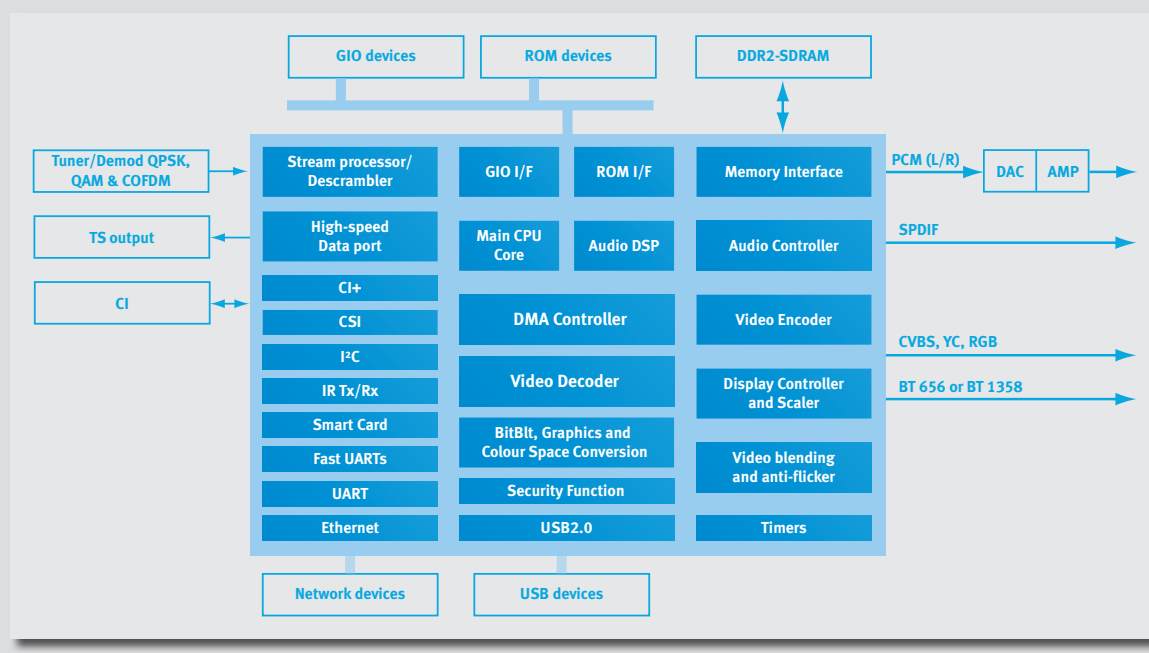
GIO devices

ROM devices

DDR2-SDRAM

Tuner/Demod QPSK, QAM & COFDM

TS output

CI

Stream processor/ Descrambler

High-speed Data port

CI+

CSI

I²C

IR Tx/Rx

Smart Card

Fast UARTs

UART

Ethernet

GIO I/F

ROM I/F

Main CPU Core

Audio DSP

DMA Controller

Video Decoder

BitBlt, Graphics and Colour Space Conversion

Security Function

USB2.0

Memory Interface

Audio Controller

Video Encoder

Display Controller and Scaler

Video blending and anti-flicker

Timers

PCM (L/R)

DAC

AMP

SPDIF

CVBS, YC, RGB

BT 656 or BT 1358

Network devices

USB devices